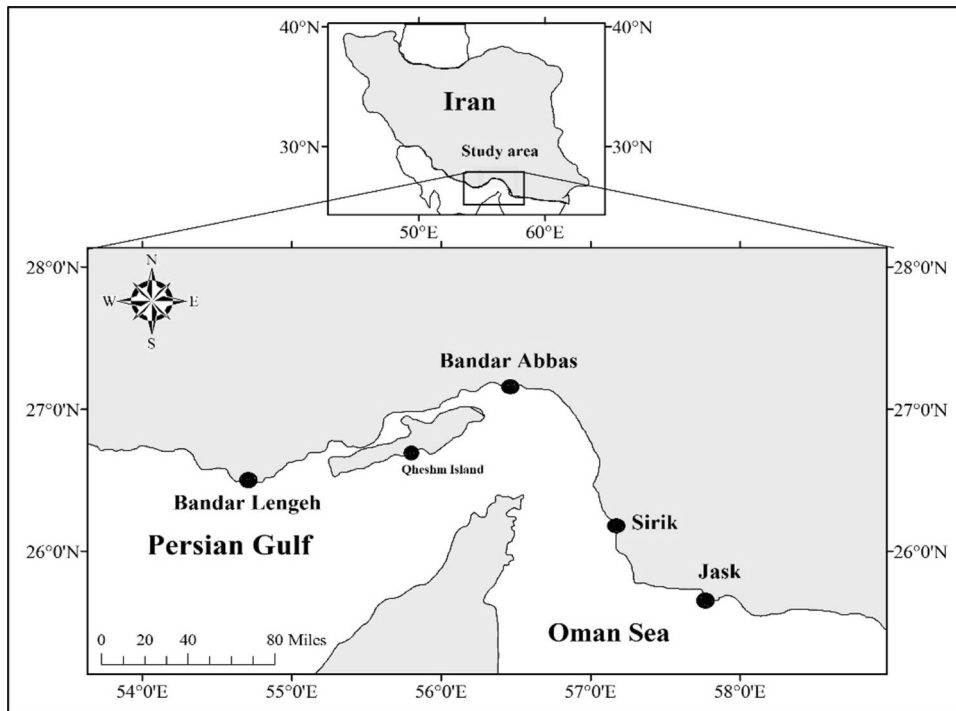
40°N
40°N
Iran
30°N
Study area
30°N
50°E
60°E

28°0'N
28°0'N
N
W
E
S
Bandar Abbas
27°0'N
27°0'N
Qheshm Island
Bandar Lengeh
Sirik
Persian Gulf
26°0'N
26°0'N
Jask
0 20 40 80 Miles
Oman Sea
54°0'E
55°0'E
56°0'E
57°0'E
58°0'E